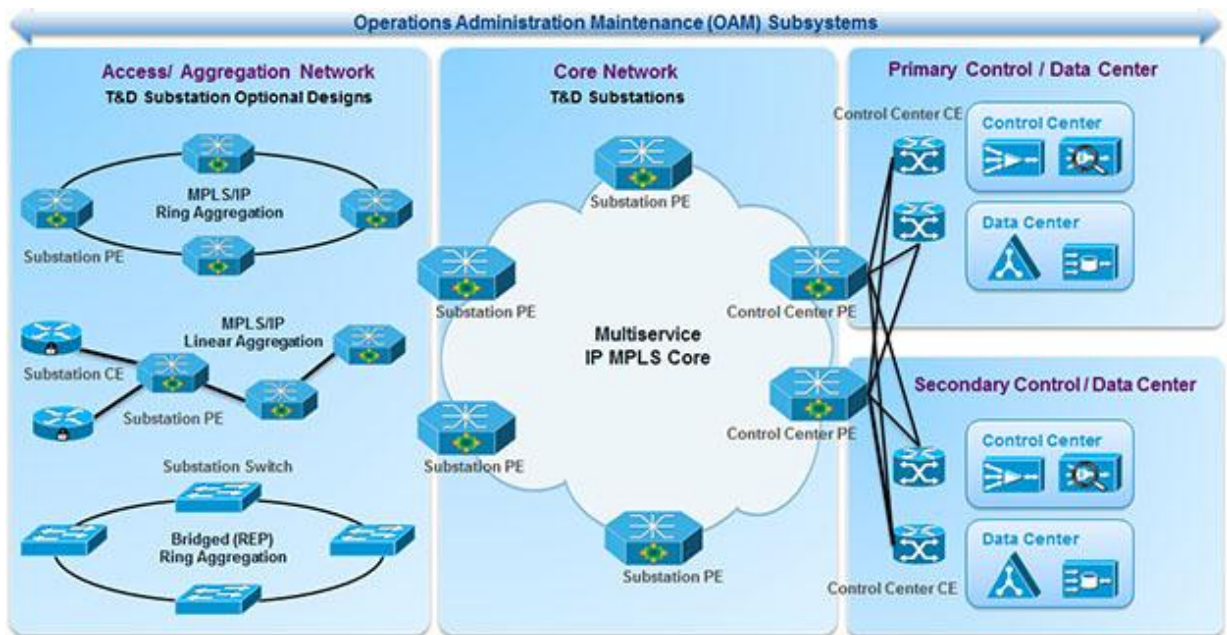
Operations Administration Maintenance (OAM) Subsystems

Access/ Aggregation Network
T&D Substation Optional Designs

MPLS/IP
Ring Aggregation

Substation PE

MPLS/IP
Linear Aggregation

Substation CE

Substation PE

Substation Switch

Bridged (REP)
Ring Aggregation

Core Network
T&D Substations

Substation PE

Substation PE

Multiservice
IP MPLS Core

Substation PE

Substation PE

Control Center PE

Control Center PE

Primary Control / Data Center

Control Center CE

Control Center

Data Center

Secondary Control / Data Center

Control Center

Data Center

Control Center CE